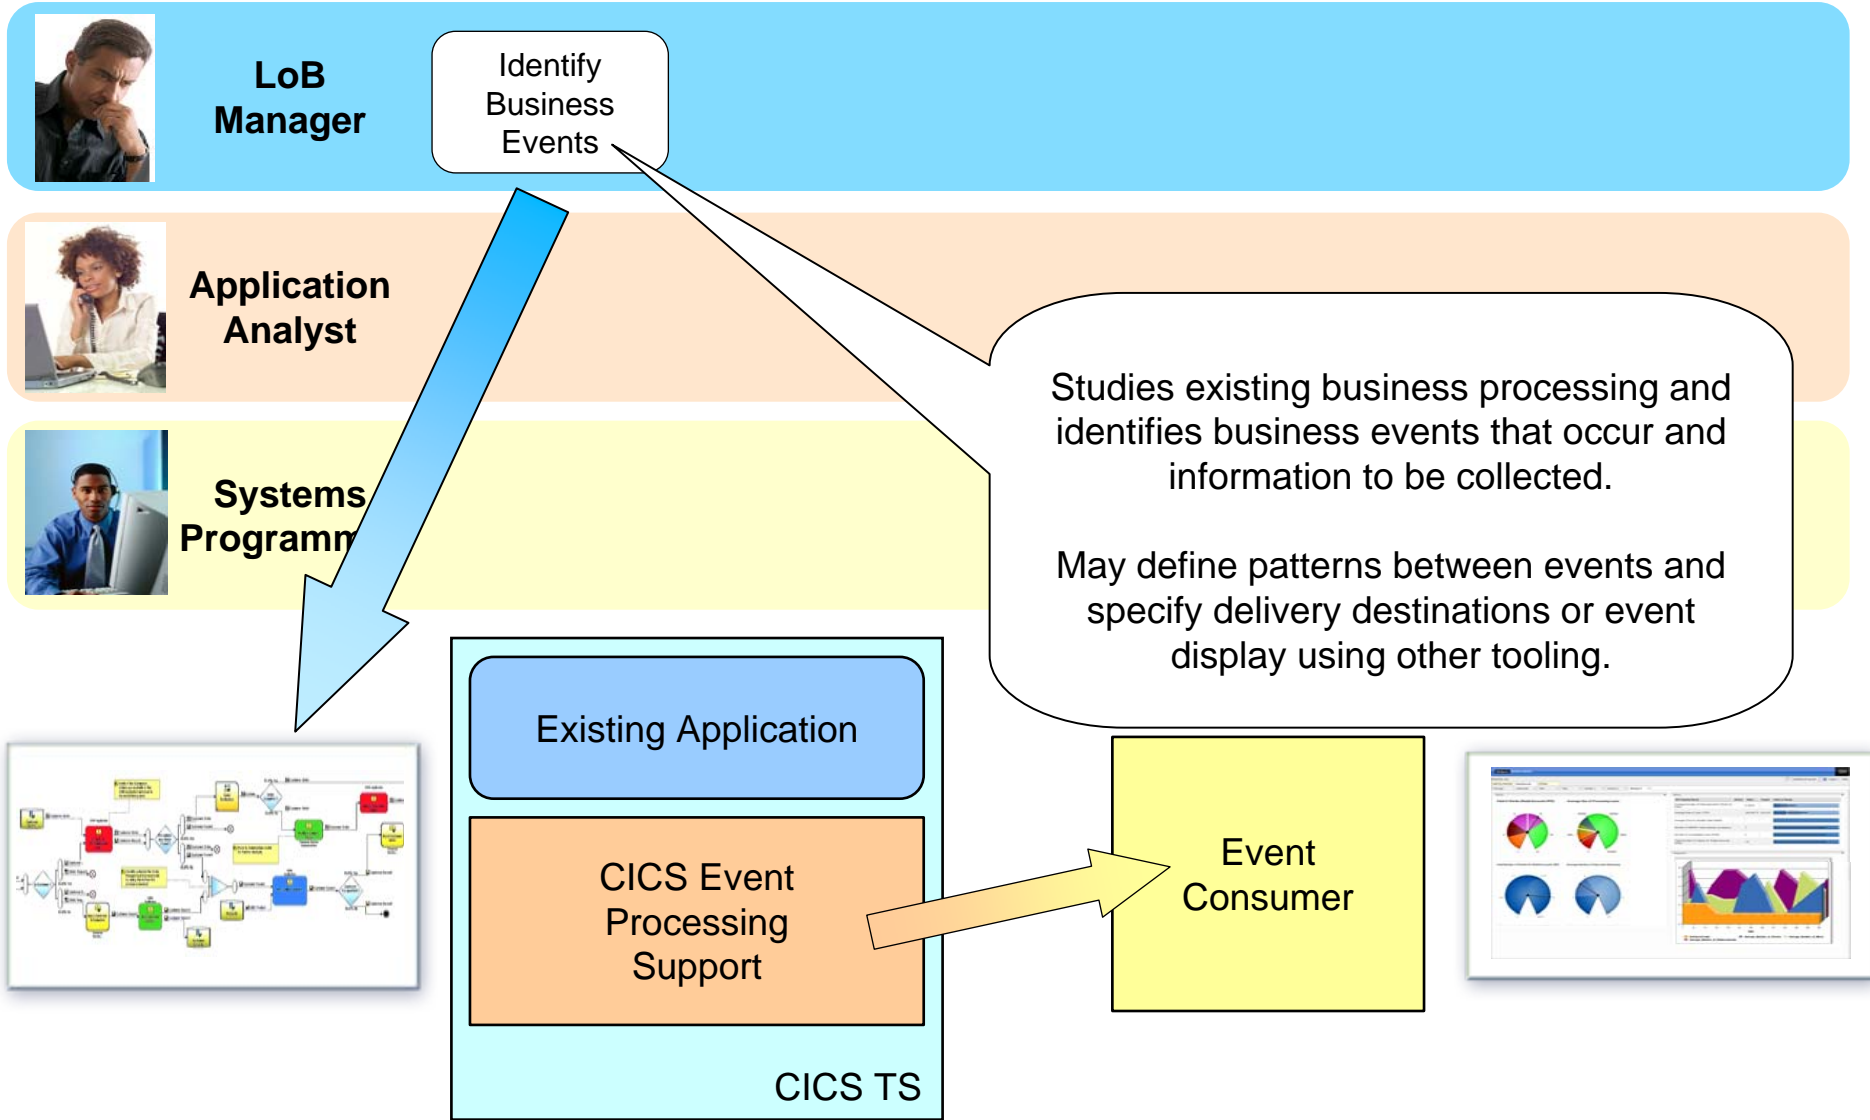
LoB Manager

Identify Business Events

Application Analyst

Systems Programm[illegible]

Studies existing business processing and identifies business events that occur and information to be collected.

May define patterns between events and specify delivery destinations or event display using other tooling.

Existing Application

CICS Event Processing Support

CICS TS

Event Consumer